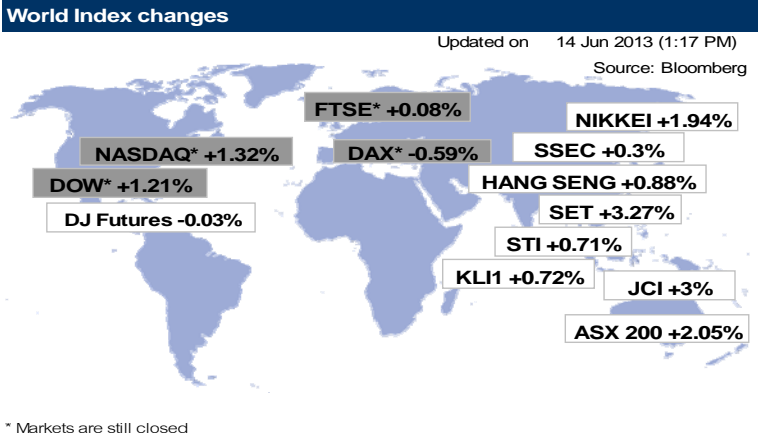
World Index changes

Updated on 14 Jun 2013 (1:17 PM)

Source: Bloomberg

FTSE* +0.08%

NIKKEI +1.94%

NASDAQ* +1.32%

DAX* -0.59%

SSEC +0.3%

DOW* +1.21%

HANG SENG +0.88%

SET +3.27%

DJ Futures -0.03%

STI +0.71%

KLI1 +0.72%

JCI +3%

ASX 200 +2.05%

* Markets are still closed